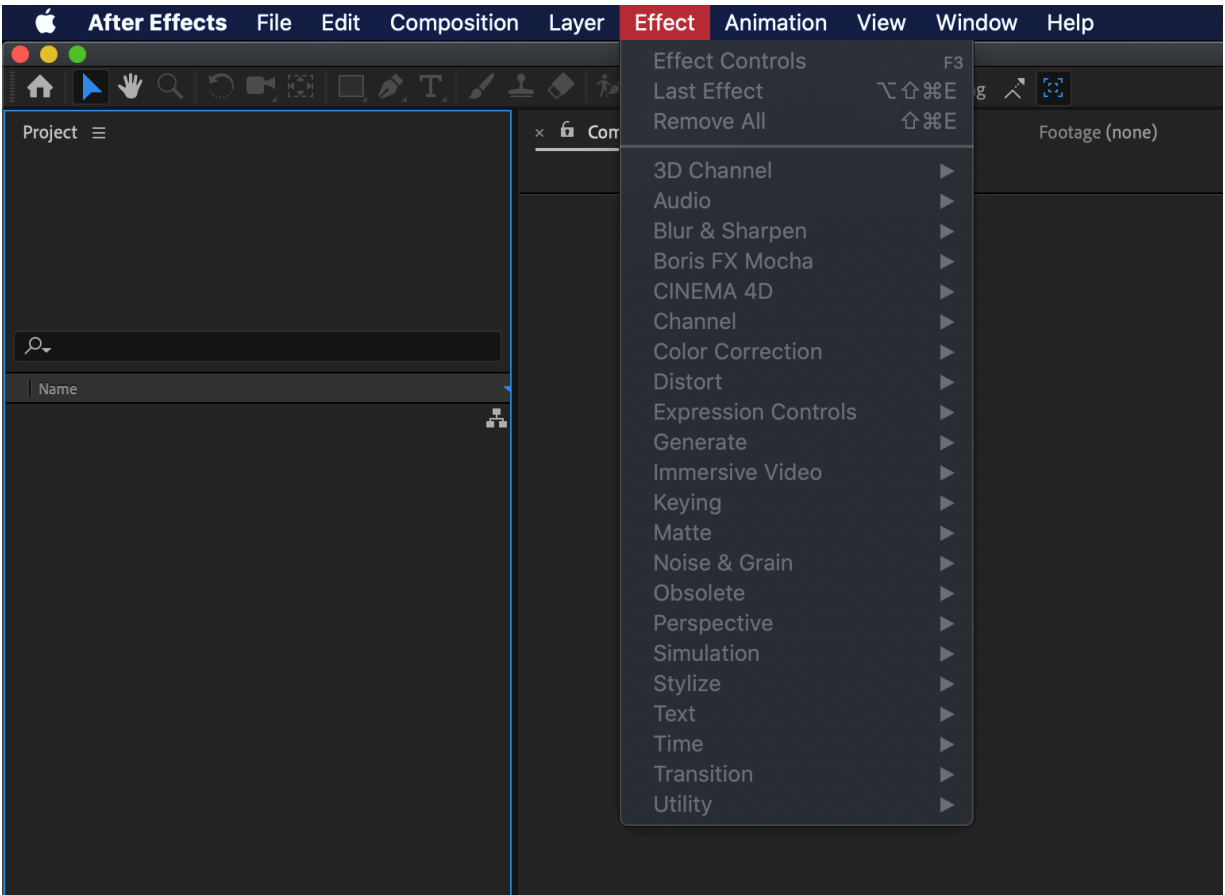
After Effects File Edit Composition Layer Effect Animation View Window Help

Effect Controls F3
Last Effect ⌥⇧⌘E
Remove All ⇧⌘E

3D Channel
Audio
Blur & Sharpen
Boris FX Mocha
CINEMA 4D
Channel
Color Correction
Distort
Expression Controls
Generate
Immersive Video
Keying
Matte
Noise & Grain
Obsolete
Perspective
Simulation
Stylize
Text
Time
Transition
Utility

Project ≡

Name

× Com

Footage (none)